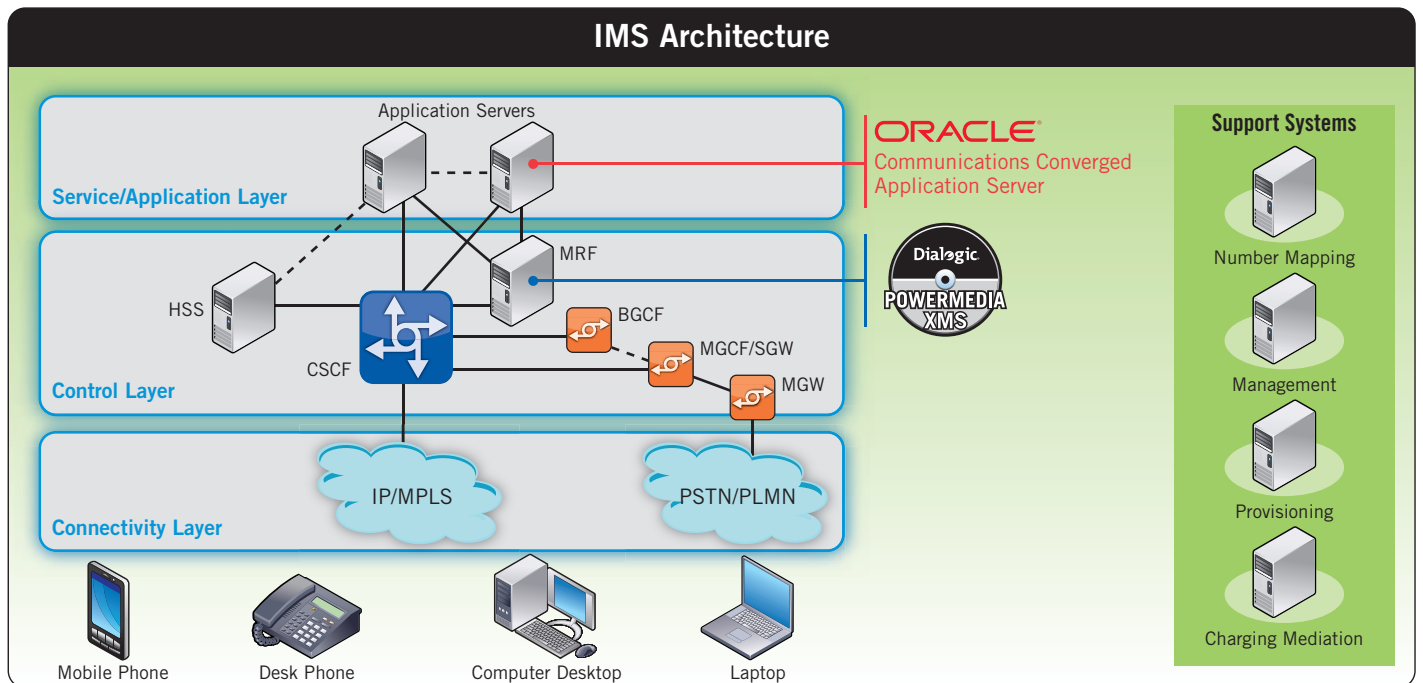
IMS Architecture

Application Servers

Service/Application Layer

ORACLE®
Communications Converged Application Server

MRF

Dialogic.
POWERMEDIA XMS

HSS

BGCF

MGCF/SGW

CSCF

MGW

Control Layer

IP/MPLS

PSTN/PLMN

Connectivity Layer

Mobile Phone

Desk Phone

Computer Desktop

Laptop

Support Systems

Number Mapping

Management

Provisioning

Charging Mediation